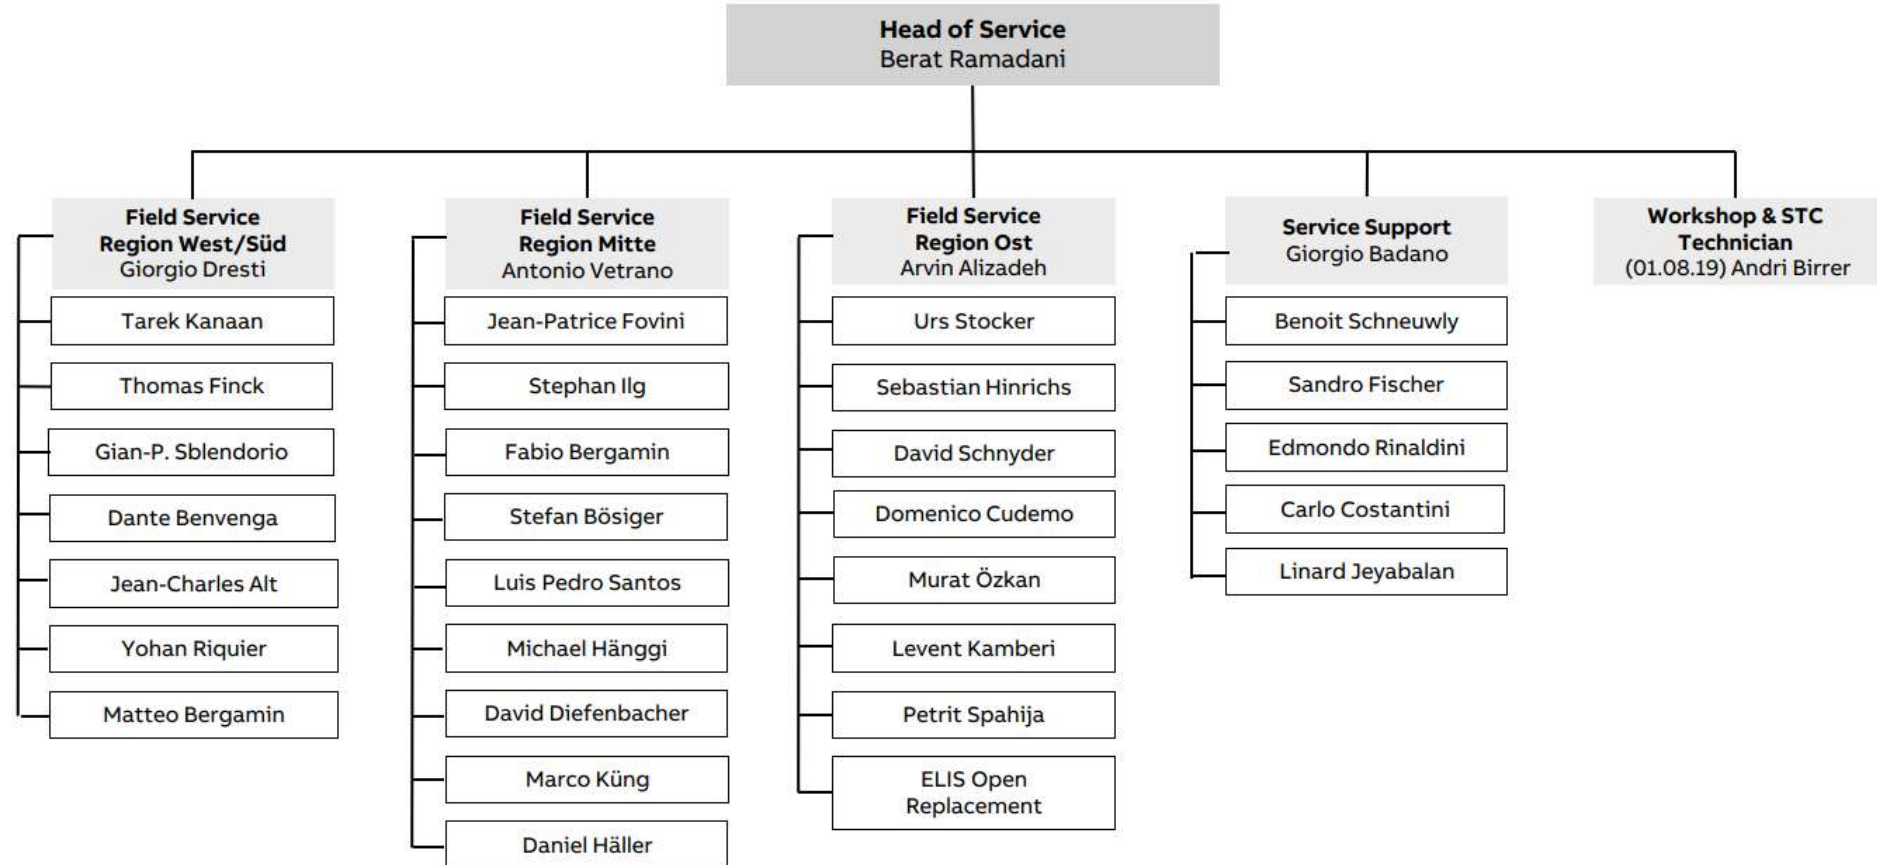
Head of Service
Berat Ramadani

Field Service
Region West/Süd
Giorgio Dresti

Tarek Kanaan

Thomas Finck

Gian-P. Sblendorio

Dante Benvenga

Jean-Charles Alt

Yohan Riquier

Matteo Bergamin

Field Service
Region Mitte
Antonio Vetrano

Jean-Patrice Fovini

Stephan Ilg

Fabio Bergamin

Stefan Bösiger

Luis Pedro Santos

Michael Hänggi

David Diefenbacher

Marco Küng

Daniel Häller

Field Service
Region Ost
Arvin Alizadeh

Urs Stocker

Sebastian Hinrichs

David Schnyder

Domenico Cudemo

Murat Özkan

Levent Kamberi

Petrit Spahija

ELIS Open
Replacement

Service Support
Giorgio Badano

Benoit Schneuwly

Sandro Fischer

Edmondo Rinaldini

Carlo Costantini

Linard Jeyabalan

Workshop & STC
Technician
(01.08.19) Andri Birrer